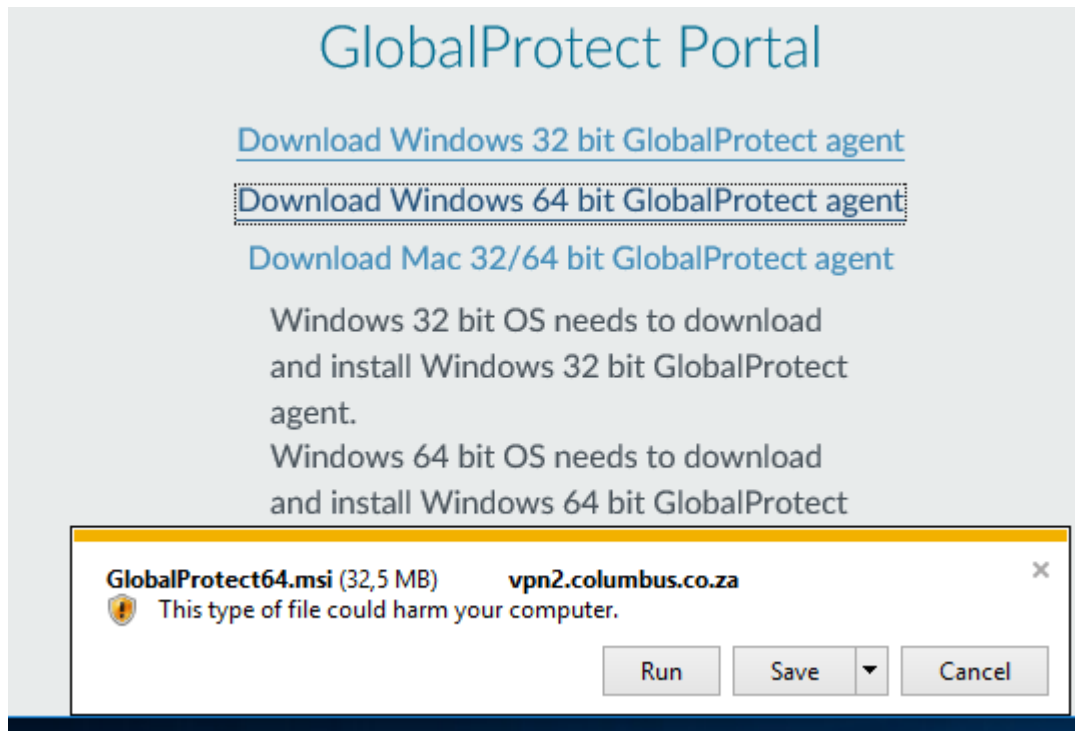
GlobalProtect Portal

Download Windows 32 bit GlobalProtect agent

Download Windows 64 bit GlobalProtect agent

Download Mac 32/64 bit GlobalProtect agent

Windows 32 bit OS needs to download and install Windows 32 bit GlobalProtect agent.
Windows 64 bit OS needs to download and install Windows 64 bit GlobalProtect

GlobalProtect64.msi (32,5 MB) vpn2.columbus.co.za
This type of file could harm your computer.

×

Run
Save
Cancel